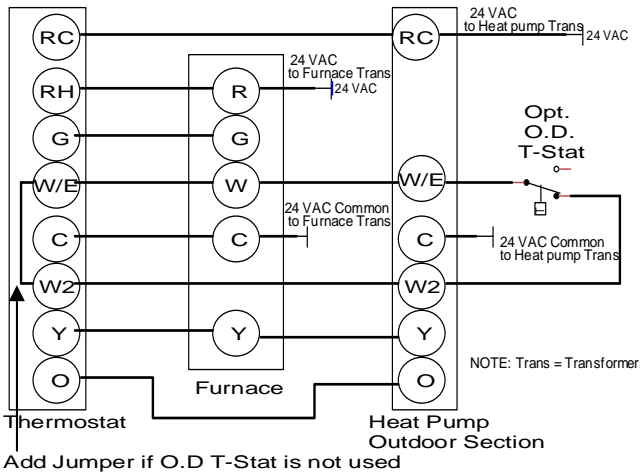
RC
RH
G
W/E
C
W2
Y
O
Thermostat

24 VAC
to Furnace Trans
24 VAC
R
G
W
24 VAC Common
to Furnace Trans
C
Y
Furnace

24 VAC
to Heat pump Trans
24 VAC
RC
W/E
C
W2
Y
O
Heat Pump
Outdoor Section

Opt.
O.D.
T-Stat

24 VAC Common
to Heat pump Trans

NOTE: Trans = Transformer

Add Jumper if O.D T-Stat is not used